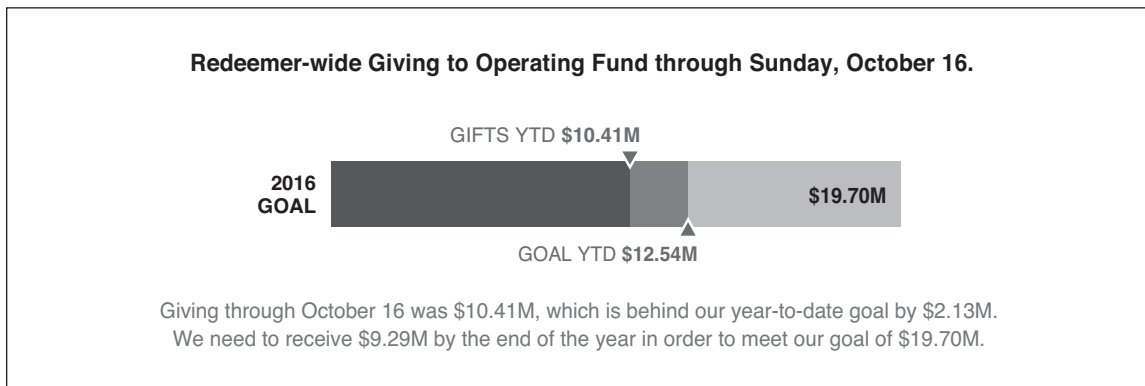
**Redeemer-wide Giving to Operating Fund through Sunday, October 16.**

GIFTS YTD **\$10.41M**

**2016 GOAL**

**\$19.70M**

GOAL YTD **\$12.54M**

Giving through October 16 was \$10.41M, which is behind our year-to-date goal by \$2.13M. We need to receive \$9.29M by the end of the year in order to meet our goal of \$19.70M.